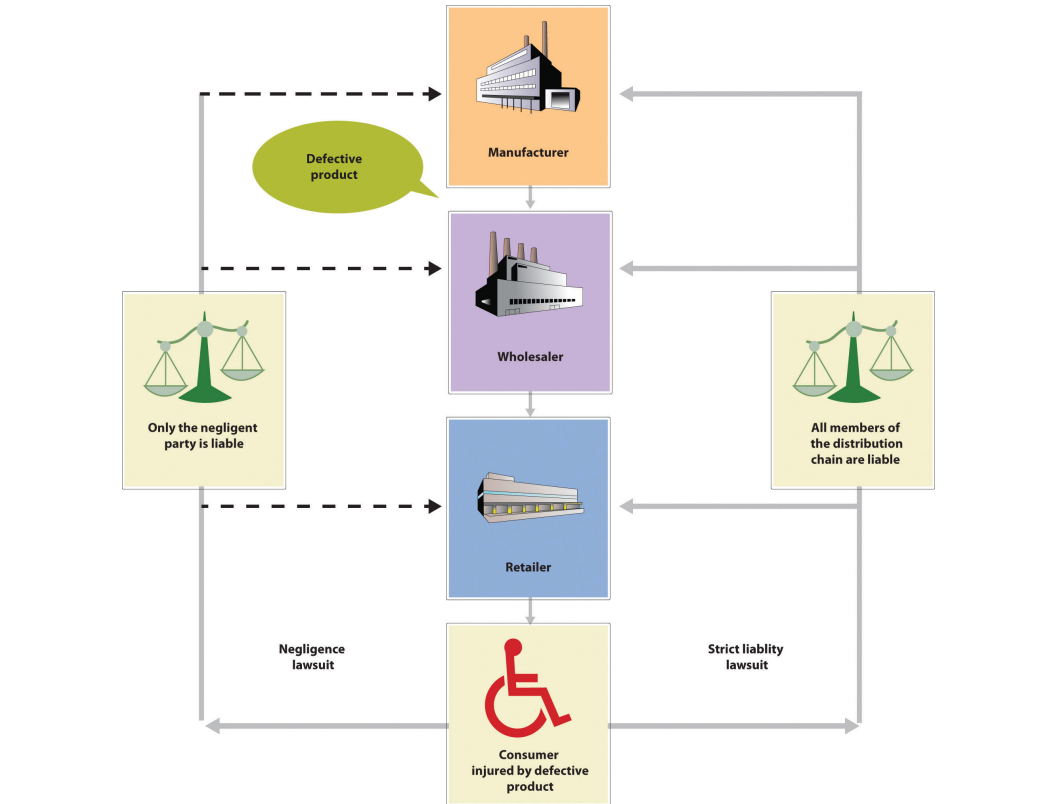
Manufacturer

Defective product

Wholesaler

Only the negligent party is liable

All members of the distribution chain are liable

Retailer

Negligence lawsuit

Strict liablity lawsuit

Consumer injured by defective product